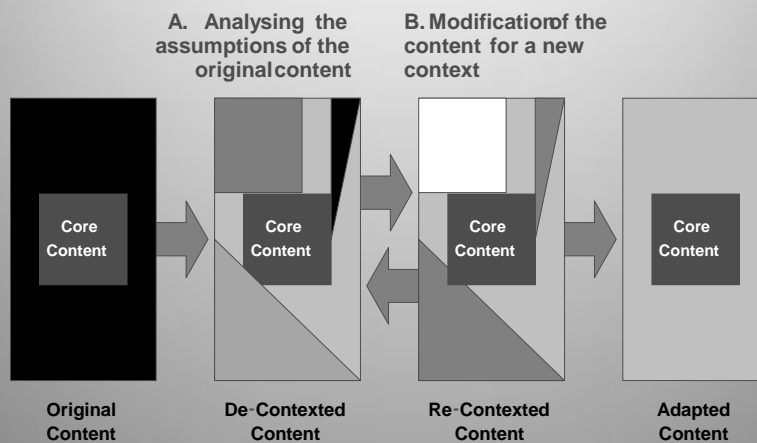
A. Analysing the assumptions of the originalcontent

B. Modificationof the content for a new context

Core Content

Core Content

Core Content

Core Content

Original Content

De-Contexted Content

Re-Contexted Content

Adapted Content